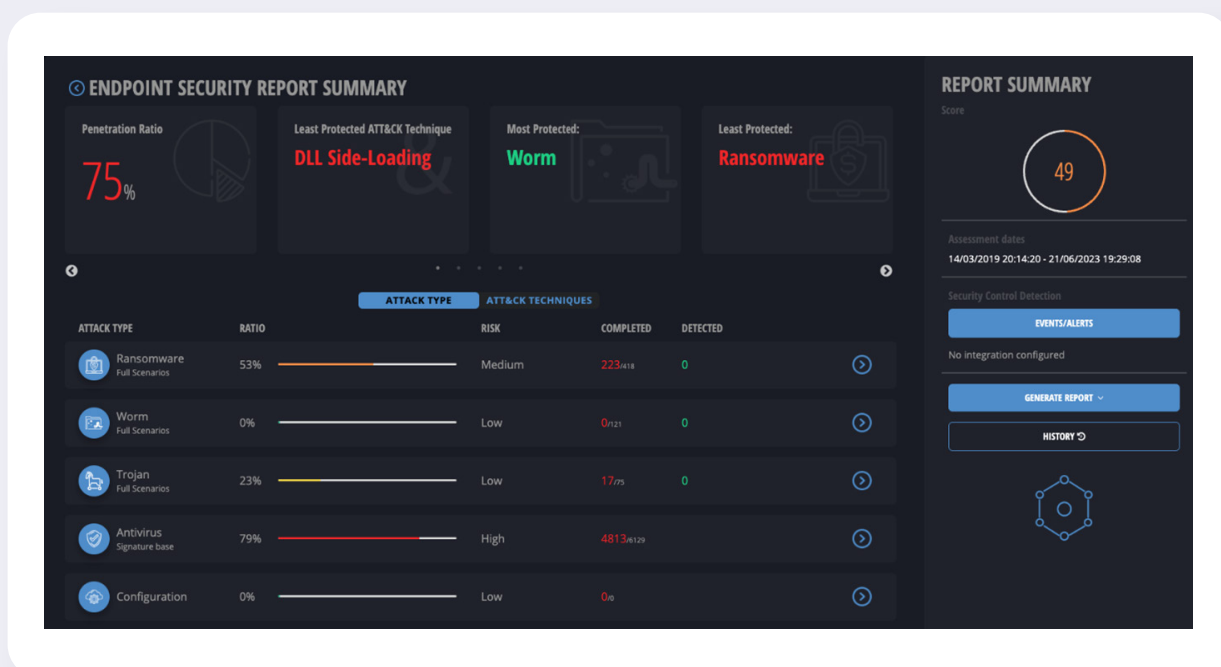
ENDPOINT SECURITY REPORT SUMMARY

Penetration Ratio
75%

Least Protected ATT&CK Technique
DLL Side-Loading

Most Protected:
Worm

Least Protected:
Ransomware

ATTACK TYPE | ATT&CK TECHNIQUES

| ATTACK TYPE | RATIO | RISK | COMPLETED | DETECTED |
|---|---|---|---|---|
| Ransomware Full Scenarios | 53% | Medium | 223/418 | 0 |
| Worm Full Scenarios | 0% | Low | 0/121 | 0 |
| Trojan Full Scenarios | 23% | Low | 17/75 | 0 |
| Antivirus Signature base | 79% | High | 4813/6129 | |
| Configuration | 0% | Low | 0/0 | |

REPORT SUMMARY
Score
49

Assessment dates
14/03/2019 20:14:20 - 21/06/2023 19:29:08

Security Control Detection
EVENTS/ALERTS
No integration configured

GENERATE REPORT
HISTORY